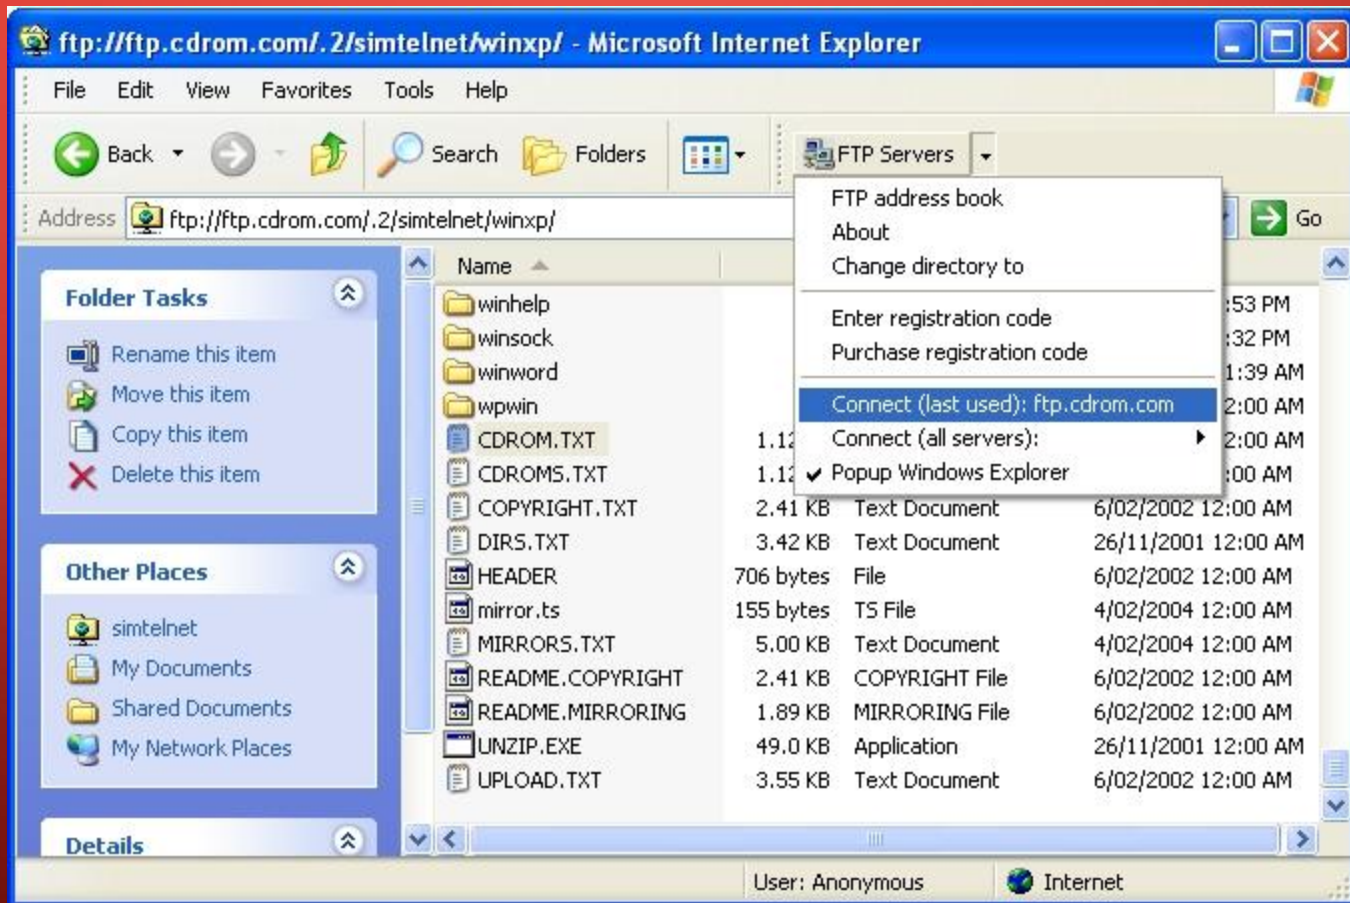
ftp://ftp.cdrom.com/.2/simtelnet/winxp/ - Microsoft Internet Explorer

File Edit View Favorites Tools Help

Back Search Folders FTP Servers

Address ftp://ftp.cdrom.com/.2/simtelnet/winxp/ Go

FTP address book
About
Change directory to
Enter registration code
Purchase registration code
Connect (last used): ftp.cdrom.com
Connect (all servers):
Popup Windows Explorer

Folder Tasks
Rename this item
Move this item
Copy this item
Delete this item

Other Places
simtelnet
My Documents
Shared Documents
My Network Places

Details

| Name | | | |
|---|---|---|---|
| winhelp | | | :53 PM |
| winsock | | | :32 PM |
| winword | | | 1:39 AM |
| wpwin | | | 2:00 AM |
| CDROM.TXT | 1.12 | | 2:00 AM |
| CDROMS.TXT | 1.12 | | :00 AM |
| COPYRIGHT.TXT | 2.41 KB | Text Document | 6/02/2002 12:00 AM |
| DIRS.TXT | 3.42 KB | Text Document | 26/11/2001 12:00 AM |
| HEADER | 706 bytes | File | 6/02/2002 12:00 AM |
| mirror.ts | 155 bytes | TS File | 4/02/2004 12:00 AM |
| MIRRORS.TXT | 5.00 KB | Text Document | 4/02/2004 12:00 AM |
| README.COPYRIGHT | 2.41 KB | COPYRIGHT File | 6/02/2002 12:00 AM |
| README.MIRRORING | 1.89 KB | MIRRORING File | 6/02/2002 12:00 AM |
| UNZIP.EXE | 49.0 KB | Application | 26/11/2001 12:00 AM |
| UPLOAD.TXT | 3.55 KB | Text Document | 6/02/2002 12:00 AM |

User: Anonymous Internet